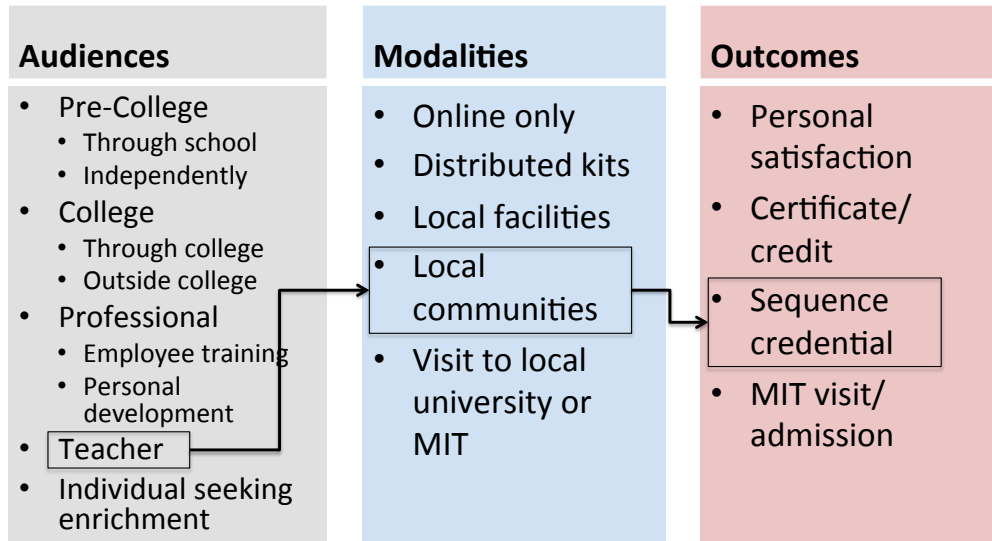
Audiences

- Pre-College
  - Through school
  - Independently
- College
  - Through college
  - Outside college
- Professional
  - Employee training
  - Personal development
- Teacher
- Individual seeking enrichment

Modalities

- Online only
- Distributed kits
- Local facilities
- Local communities
- Visit to local university or MIT

Outcomes

- Personal satisfaction
- Certificate/ credit
- Sequence credential
- MIT visit/ admission